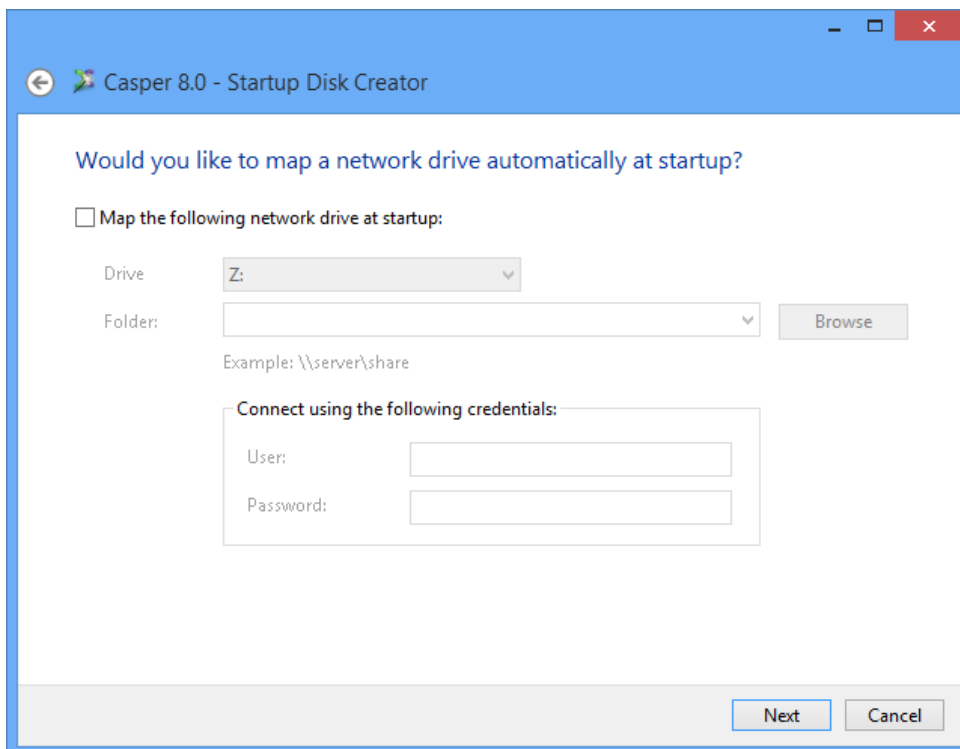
Casper 8.0 - Startup Disk Creator

Would you like to map a network drive automatically at startup?

Map the following network drive at startup:

Drive Z:

Folder: Browse

Example: \\server\share

Connect using the following credentials:

User:

Password:

Next Cancel